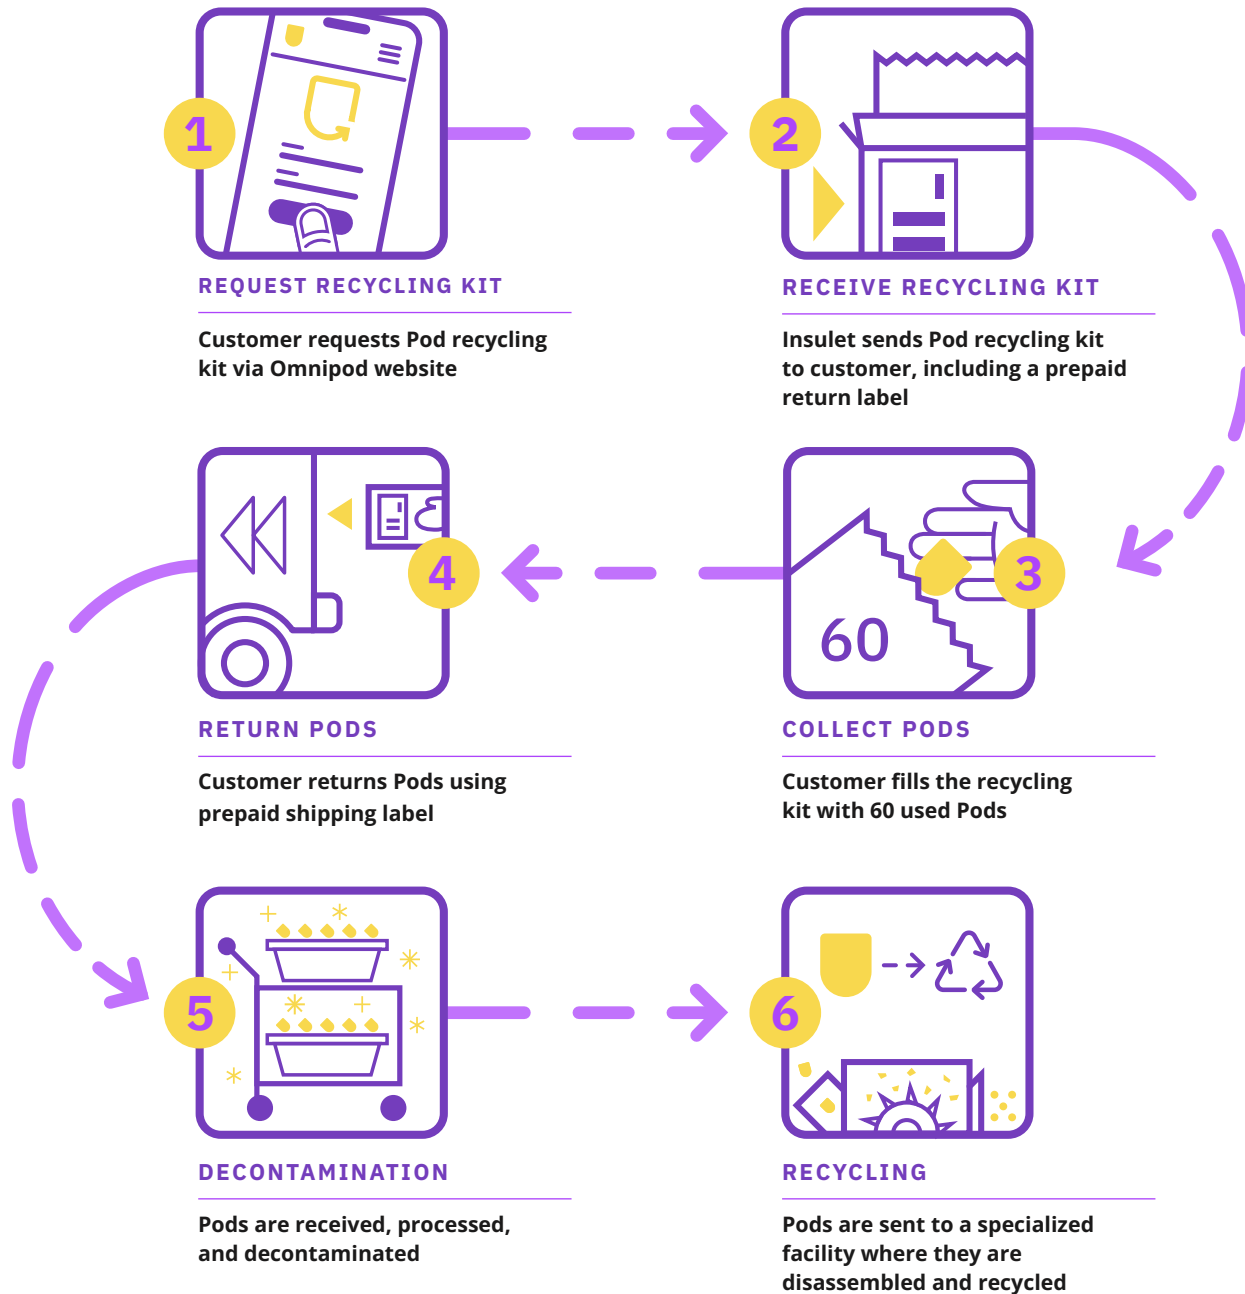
1

REQUEST RECYCLING KIT

Customer requests Pod recycling kit via Omnipod website

2

RECEIVE RECYCLING KIT

Insulet sends Pod recycling kit to customer, including a prepaid return label

4

RETURN PODS

Customer returns Pods using prepaid shipping label

60

3

COLLECT PODS

Customer fills the recycling kit with 60 used Pods

5

DECONTAMINATION

Pods are received, processed, and decontaminated

6

RECYCLING

Pods are sent to a specialized facility where they are disassembled and recycled